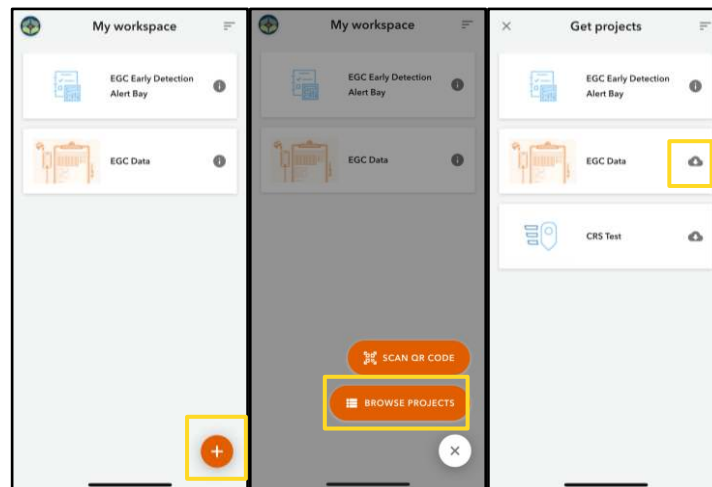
My workspace

EGC Early Detection Alert Bay

EGC Data

My workspace

EGC Early Detection Alert Bay

EGC Data

SCAN QR CODE

BROWSE PROJECTS

Get projects

EGC Early Detection Alert Bay

EGC Data

CRS Test